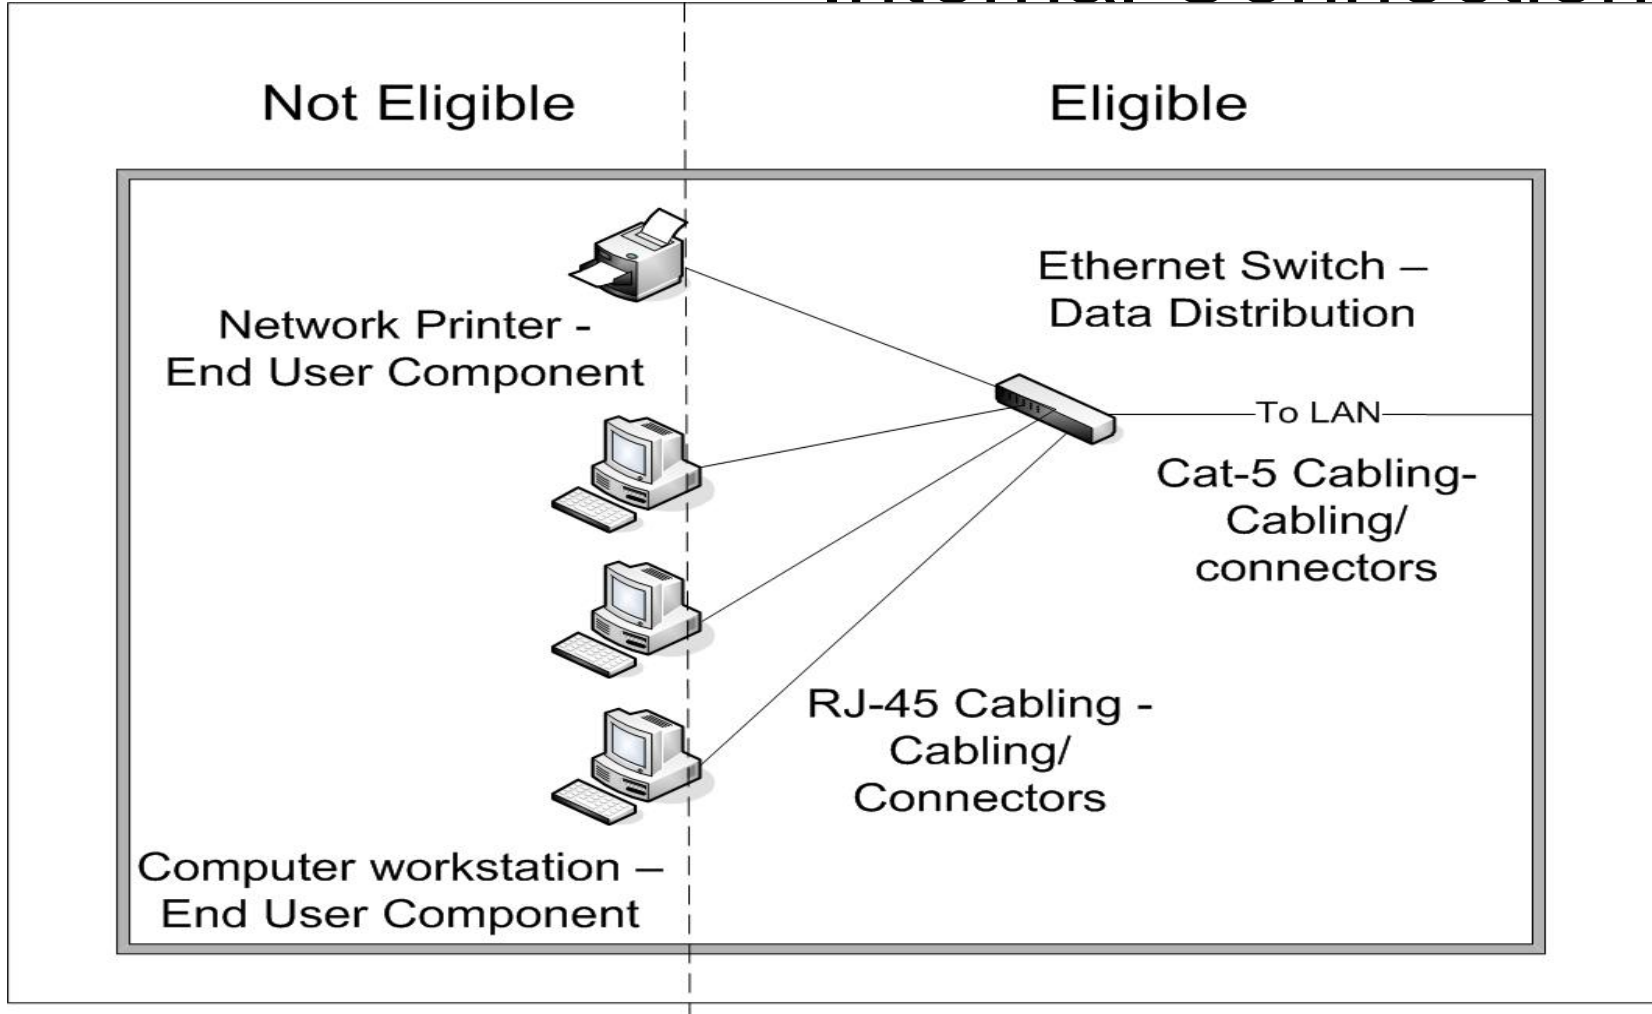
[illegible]

Not Eligible

Eligible

Ethernet Switch – Data Distribution

Network Printer - End User Component

To LAN

Cat-5 Cabling- Cabling/ connectors

RJ-45 Cabling - Cabling/ Connectors

Computer workstation – End User Component